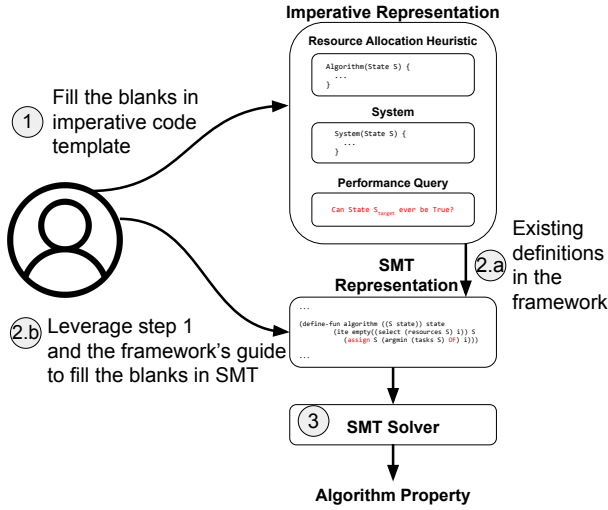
Imperative Representation

Resource Allocation Heuristic

Algorithm(State S) {
...
}

System

System(State S) {
...
}

Performance Query

Can State $S_{target}$ ever be True?

1 Fill the blanks in imperative code template

2.a Existing definitions in the framework

SMT Representation

...
(define-fun algorithm ((S state)) state
(ite empty((select (resources S) i)) S
(assign S (argmin (tasks S) OF) i)))
...

2.b Leverage step 1 and the framework's guide to fill the blanks in SMT

3 SMT Solver

Algorithm Property